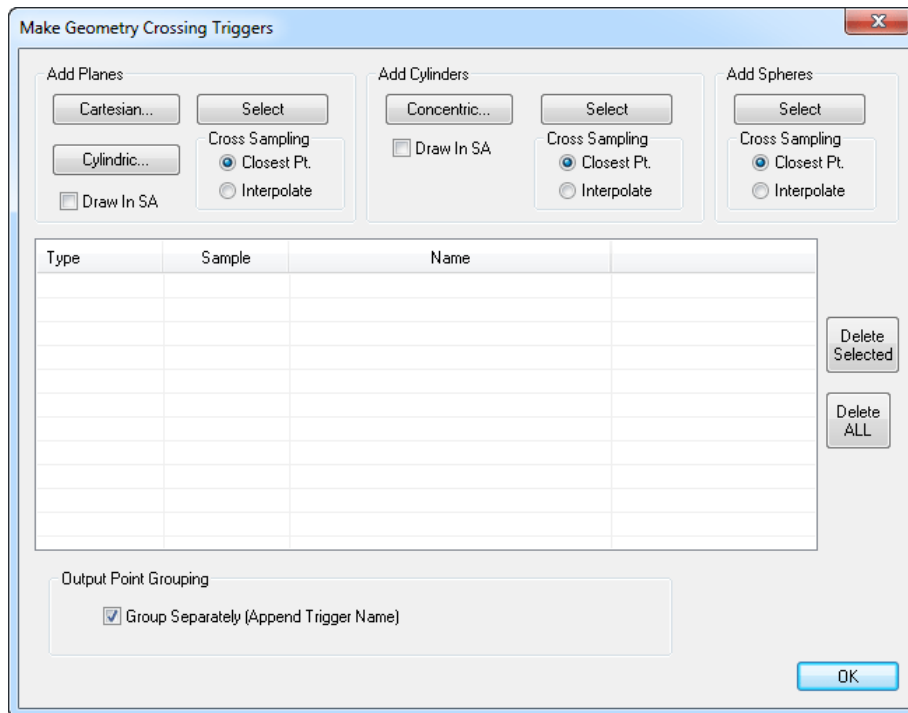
Make Geometry Crossing Triggers

Add Planes

Cartesian...

Select

Cross Sampling

Cylindric...

Closest Pt.

Interpolate

Draw In SA

Add Cylinders

Concentric...

Select

Draw In SA

Cross Sampling

Closest Pt.

Interpolate

Add Spheres

Select

Cross Sampling

Closest Pt.

Interpolate

| Type | Sample | Name | |
|---|---|---|---|

Delete Selected

Delete ALL

Output Point Grouping

Group Separately (Append Trigger Name)

OK